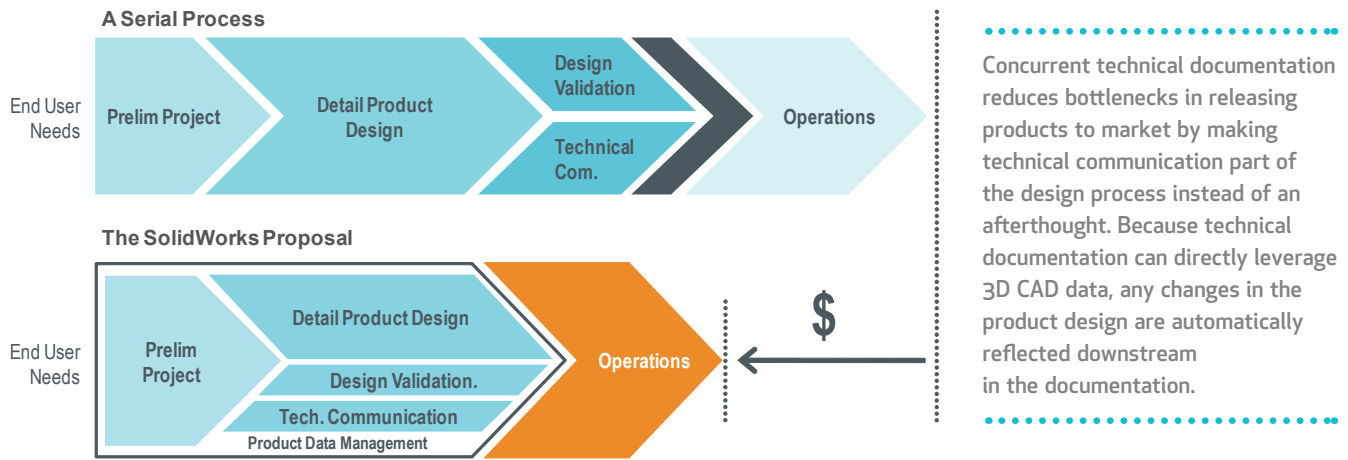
A Serial Process

End User Needs

Prelim Project

Detail Product Design

Design Validation

Technical Com.

Operations

The SolidWorks Proposal

End User Needs

Prelim Project

Detail Product Design

Design Validation.

Tech. Communication

Product Data Management

Operations

$

Concurrent technical documentation reduces bottlenecks in releasing products to market by making technical communication part of the design process instead of an afterthought. Because technical documentation can directly leverage 3D CAD data, any changes in the product design are automatically reflected downstream in the documentation.